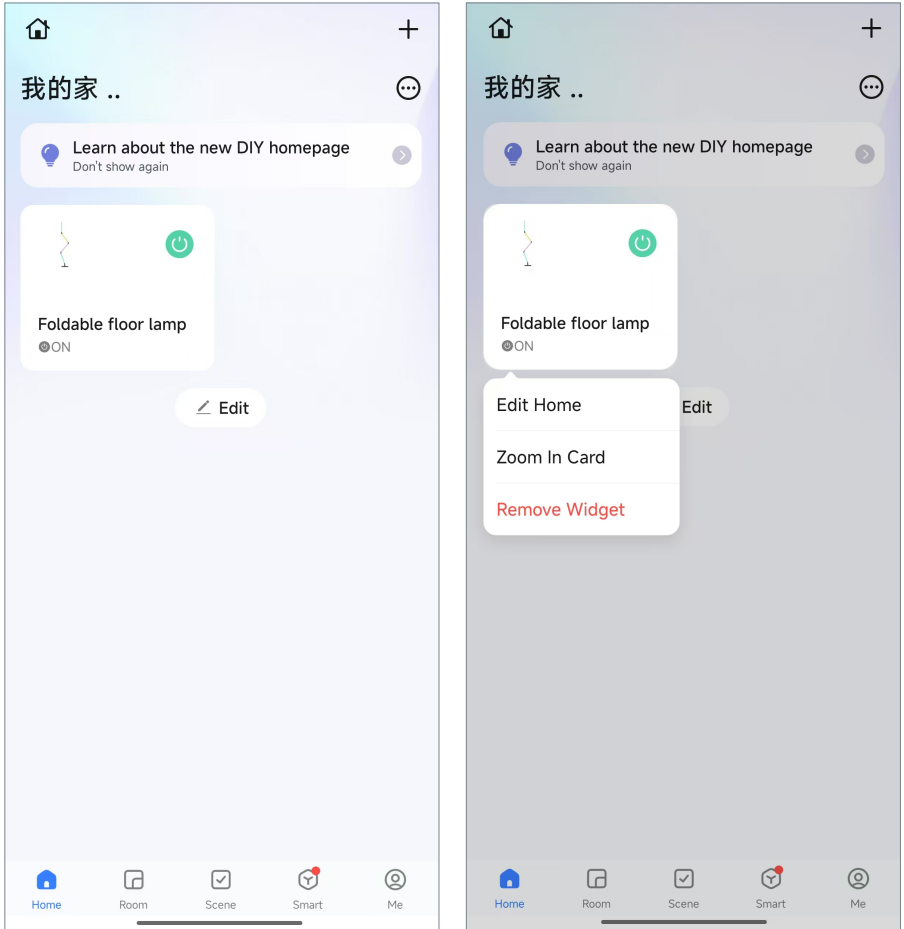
我的家 ..

Learn about the new DIY homepage
Don't show again

Foldable floor lamp
ON

Edit

Home Room Scene Smart Me

我的家 ..

Learn about the new DIY homepage
Don't show again

Foldable floor lamp
ON

Edit Home
Zoom In Card
Remove Widget

Edit

Home Room Scene Smart Me